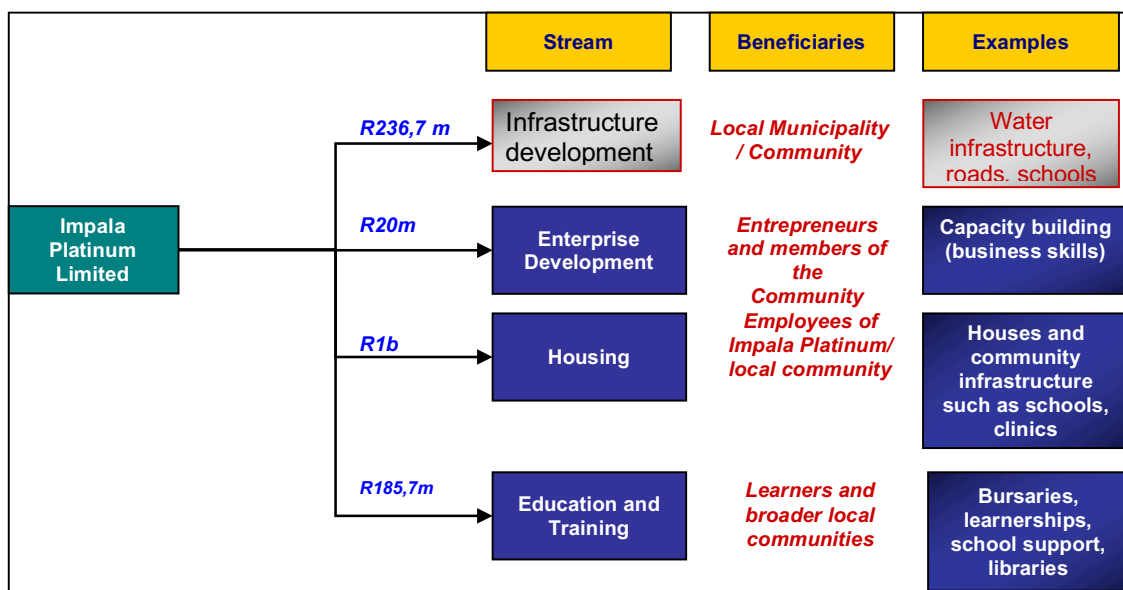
| Stream | Beneficiaries | Examples |
|---|---|---|
| Infrastructure development | Local Municipality / Community | Water infrastructure, roads, schools |
| Enterprise Development | Entrepreneurs and members of the Community | Capacity building (business skills) |
| Housing | Employees of Impala Platinum/ local community | Houses and community infrastructure such as schools, clinics |
| Education and Training | Learners and broader local communities | Bursaries, learnerships, school support, libraries |

Impala Platinum Limited

R236,7 m

R20m

R1b

R185,7m